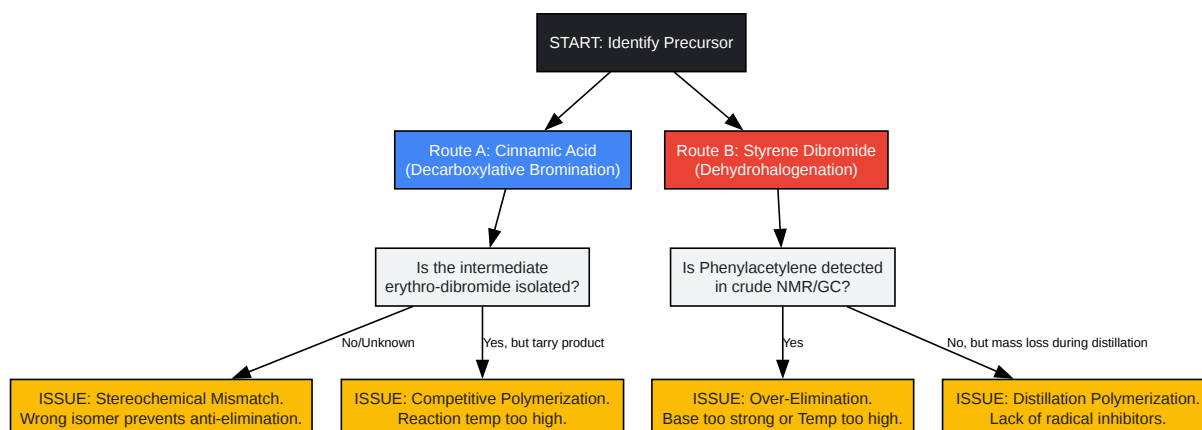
START: Identify Precursor

Route A: Cinnamic Acid (Decarboxylative Bromination)

Route B: Styrene Dibromide (Dehydrohalogenation)

Is the intermediate erythro-dibromide isolated?

Is Phenylacetylene detected in crude NMR/GC?

No/Unknown

Yes, but tarry product

Yes

No, but mass loss during distillation

ISSUE: Stereochemical Mismatch. Wrong isomer prevents anti-elimination.

ISSUE: Competitive Polymerization. Reaction temp too high.

ISSUE: Over-Elimination. Base too strong or Temp too high.

ISSUE: Distillation Polymerization. Lack of radical inhibitors.